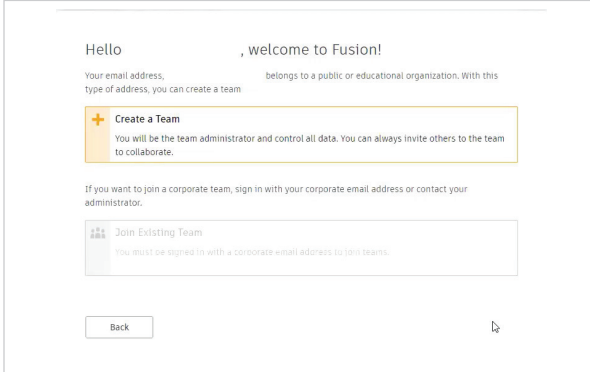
Hello , welcome to Fusion!

Your email address, belongs to a public or educational organization. With this type of address, you can create a team

Create a Team

You will be the team administrator and control all data. You can always invite others to the team to collaborate.

If you want to join a corporate team, sign in with your corporate email address or contact your administrator.

Join Existing Team

You must be signed in with a corporate email address to join teams.

Back